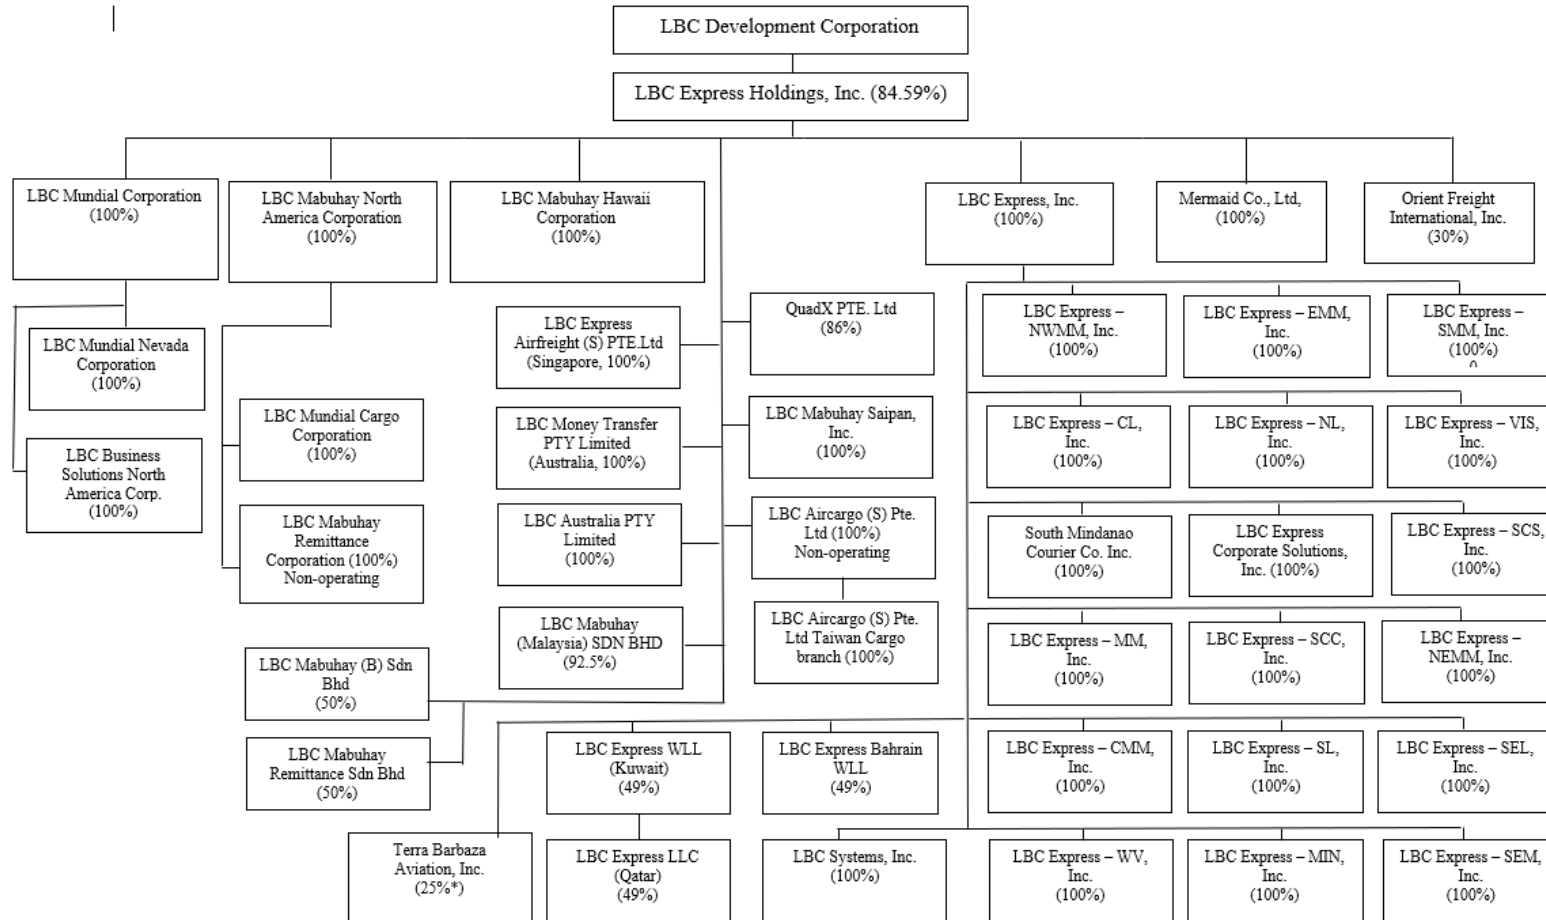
LBC Development Corporation

LBC Express Holdings, Inc. (84.59%)

LBC Mundial Corporation (100%)

LBC Mabuhay North America Corporation (100%)

LBC Mabuhay Hawaii Corporation (100%)

LBC Express, Inc. (100%)

Mermaid Co., Ltd, (100%)

Orient Freight International, Inc. (30%)

LBC Mundial Nevada Corporation (100%)

LBC Business Solutions North America Corp. (100%)

LBC Mundial Cargo Corporation (100%)

LBC Mabuhay Remittance Corporation (100%) Non-operating

LBC Express Airfreight (S) PTE.Ltd (Singapore, 100%)

LBC Money Transfer PTY Limited (Australia, 100%)

LBC Australia PTY Limited (100%)

LBC Mabuhay (Malaysia) SDN BHD (92.5%)

QuadX PTE. Ltd (86%)

LBC Mabuhay Saipan, Inc. (100%)

LBC Aircargo (S) Pte. Ltd (100%) Non-operating

LBC Aircargo (S) Pte. Ltd Taiwan Cargo branch (100%)

LBC Mabuhay (B) Sdn Bhd (50%)

LBC Mabuhay Remittance Sdn Bhd (50%)

Terra Barbaza Aviation, Inc. (25%*)

LBC Express WLL (Kuwait) (49%)

LBC Express Bahrain WLL (49%)

LBC Express LLC (Qatar) (49%)

LBC Systems, Inc. (100%)

LBC Express – NWMM, Inc. (100%)

LBC Express – EMM, Inc. (100%)

LBC Express – SMM, Inc. (100%)

LBC Express – CL, Inc. (100%)

LBC Express – NL, Inc. (100%)

LBC Express – VIS, Inc. (100%)

South Mindanao Courier Co. Inc. (100%)

LBC Express Corporate Solutions, Inc. (100%)

LBC Express – SCS, Inc. (100%)

LBC Express – MM, Inc. (100%)

LBC Express – SCC, Inc. (100%)

LBC Express – NEMM, Inc. (100%)

LBC Express – CMM, Inc. (100%)

LBC Express – SL, Inc. (100%)

LBC Express – SEL, Inc. (100%)

LBC Express – WV, Inc. (100%)

LBC Express – MIN, Inc. (100%)

LBC Express – SEM, Inc. (100%)